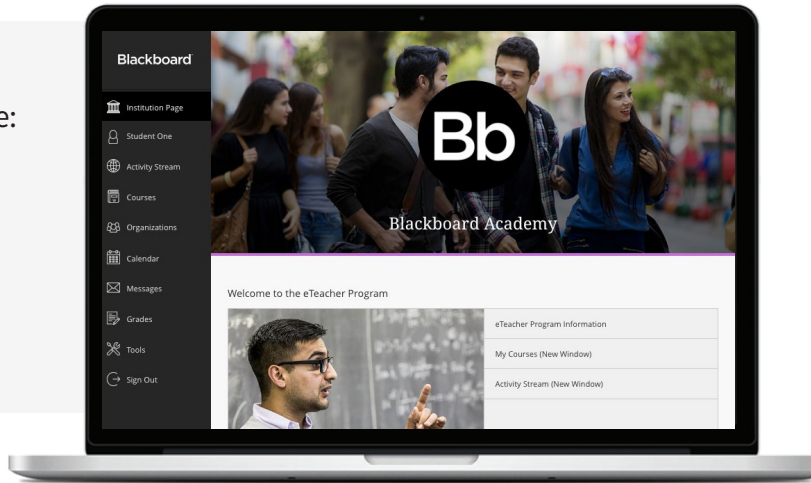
e:

Blackboard

Institution Page
Student One
Activity Stream
Courses
Organizations
Calendar
Messages
Grades
Tools
Sign Out

Bb

Blackboard Academy

Welcome to the eTeacher Program

eTeacher Program Information
My Courses (New Window)
Activity Stream (New Window)